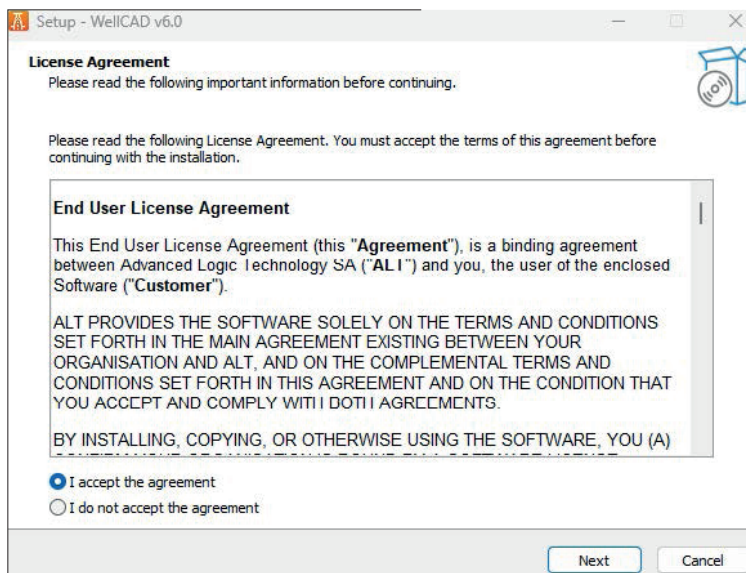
Setup - WellCAD v6.0

License Agreement
Please read the following important information before continuing.

Please read the following License Agreement. You must accept the terms of this agreement before continuing with the installation.

End User License Agreement

This End User License Agreement (this "Agreement"), is a binding agreement between Advanced Logic Technology SA ("ALT") and you, the user of the enclosed Software ("Customer").

ALT PROVIDES THE SOFTWARE SOLELY ON THE TERMS AND CONDITIONS SET FORTH IN THE MAIN AGREEMENT EXISTING BETWEEN YOUR ORGANISATION AND ALT, AND ON THE COMPLEMENTAL TERMS AND CONDITIONS SET FORTH IN THIS AGREEMENT AND ON THE CONDITION THAT YOU ACCEPT AND COMPLY WITH BOTH AGREEMENTS.

BY INSTALLING, COPYING, OR OTHERWISE USING THE SOFTWARE, YOU (A) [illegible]

I accept the agreement
I do not accept the agreement

Next
Cancel